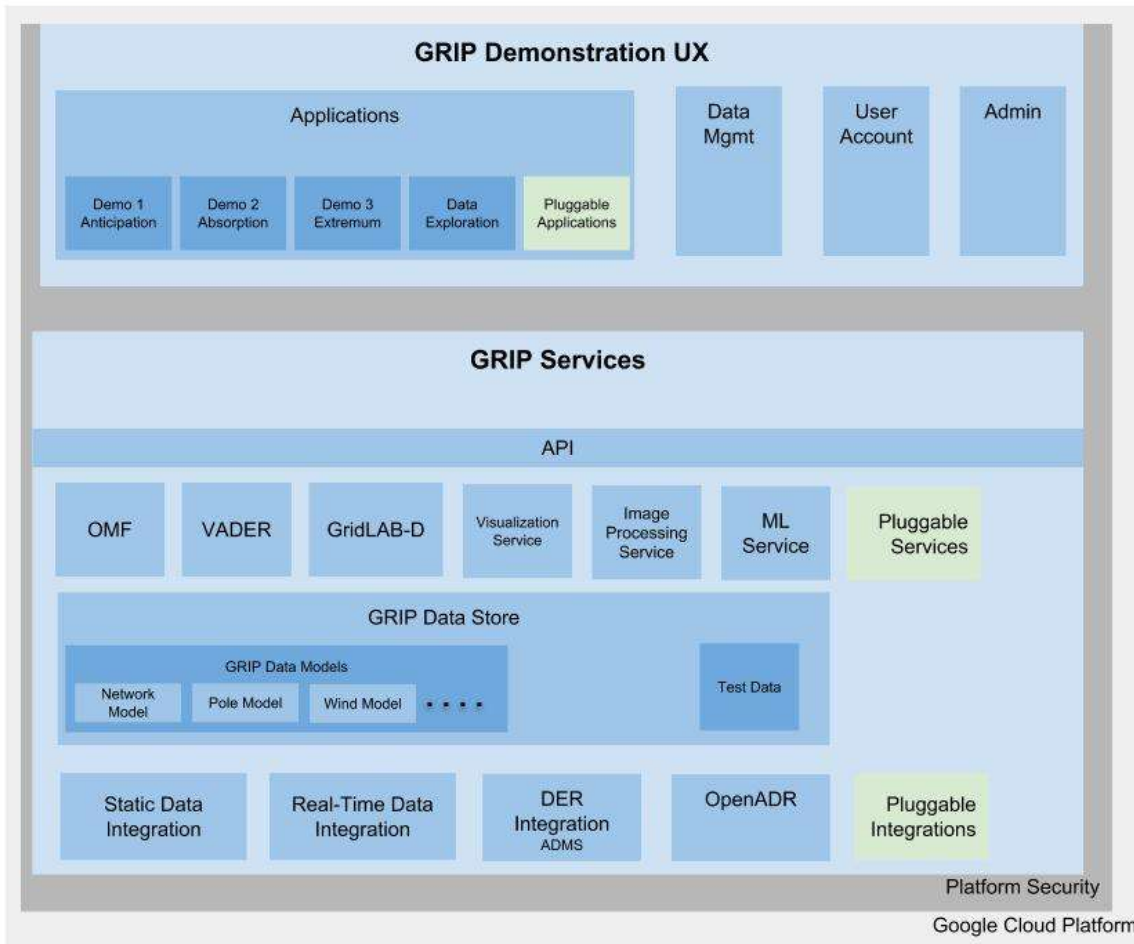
GRIP Demonstration UX

Applications

Demo 1 Anticipation

Demo 2 Absorption

Demo 3 Extremum

Data Exploration

Pluggable Applications

Data Mgmt

User Account

Admin

GRIP Services

API

OMF

VADER

GridLAB-D

Visualization Service

Image Processing Service

ML Service

Pluggable Services

GRIP Data Store

GRIP Data Models

Network Model

Pole Model

Wind Model

. . . .

Test Data

Static Data Integration

Real-Time Data Integration

DER Integration ADMS

OpenADR

Pluggable Integrations

Platform Security

Google Cloud Platform